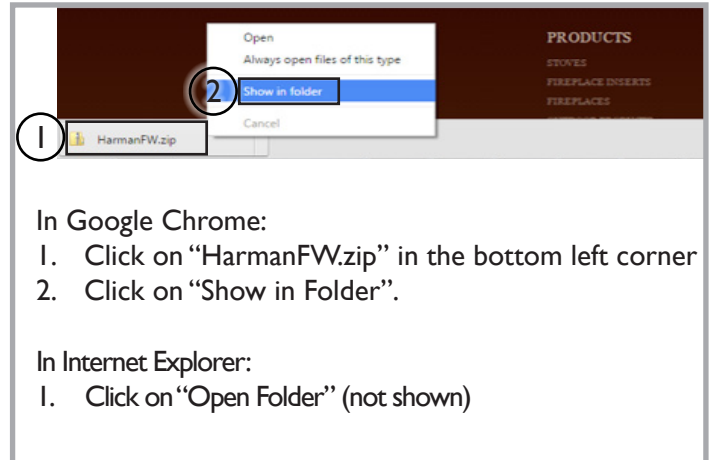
Open
Always open files of this type
2
Show in folder
Cancel
PRODUCTS
STOVES
FIREPLACE INSERTS
FIREPLACES
1
HarmanFW.zip

In Google Chrome:
1. Click on "HarmanFW.zip" in the bottom left corner
2. Click on "Show in Folder".

In Internet Explorer:
1. Click on "Open Folder" (not shown)